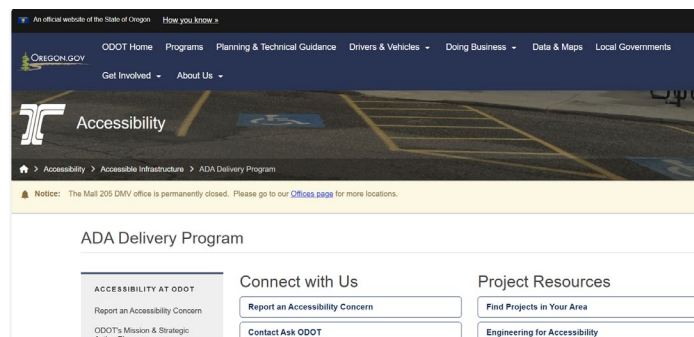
An official website of the State of Oregon How you know »

OREGON.GOV

ODOT Home Programs Planning & Technical Guidance Drivers & Vehicles Doing Business Data & Maps Local Governments

Get Involved About Us

Accessibility

> Accessibility > Accessible Infrastructure > ADA Delivery Program

Notice: The Mall 205 DMV office is permanently closed. Please go to our Offices page for more locations.

ADA Delivery Program

ACCESSIBILITY AT ODOT

Report an Accessibility Concern

ODOT's Mission & Strategic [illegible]

Connect with Us

Report an Accessibility Concern

Contact Ask ODOT

Project Resources

Find Projects in Your Area

Engineering for Accessibility